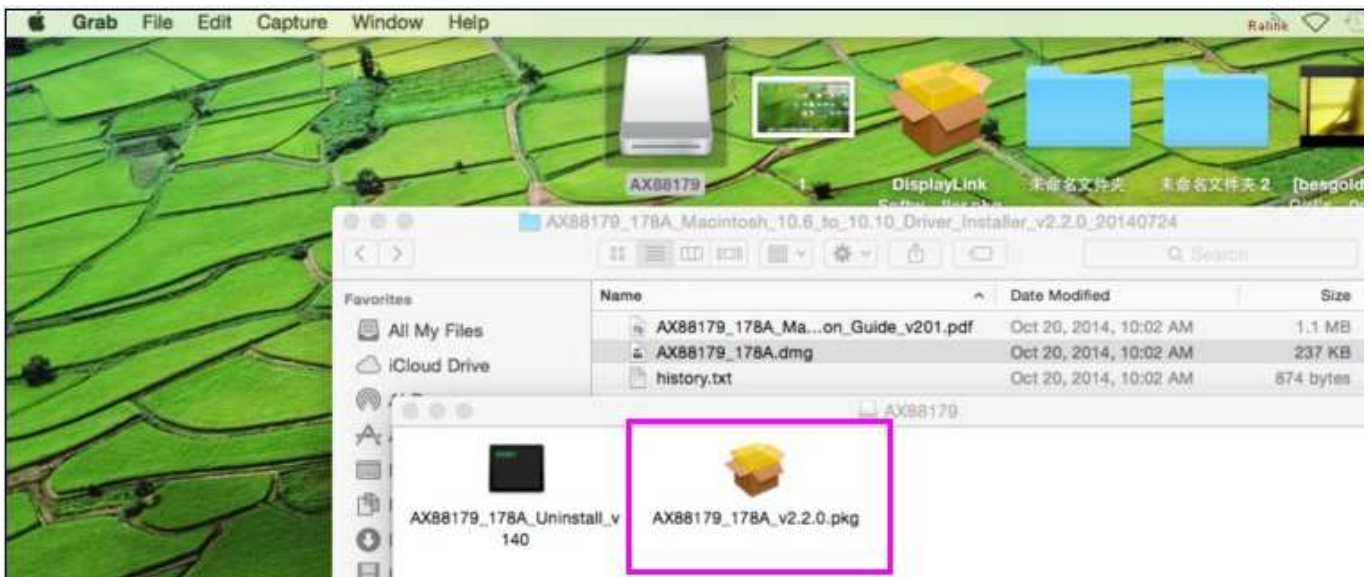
Grab File Edit Capture Window Help

Rabbit

AX88179

1

DisplayLink

未命名文件夹

未命名文件夹 2

[besgold

AX88179_178A_Macintosh_10.6_to_10.10_Driver_Installer_v2.2.0_20140724

Q Search

Favorites

All My Files

iCloud Drive

| Name | Date Modified | Size |
|---|---|---|
| AX88179_178A_Ma...on_Guide_v201.pdf | Oct 20, 2014, 10:02 AM | 1.1 MB |
| AX88179_178A.dmg | Oct 20, 2014, 10:02 AM | 237 KB |
| history.txt | Oct 20, 2014, 10:02 AM | 874 bytes |

AX88179

AX88179_178A_Uninstall_v140

AX88179_178A_v2.2.0.pkg